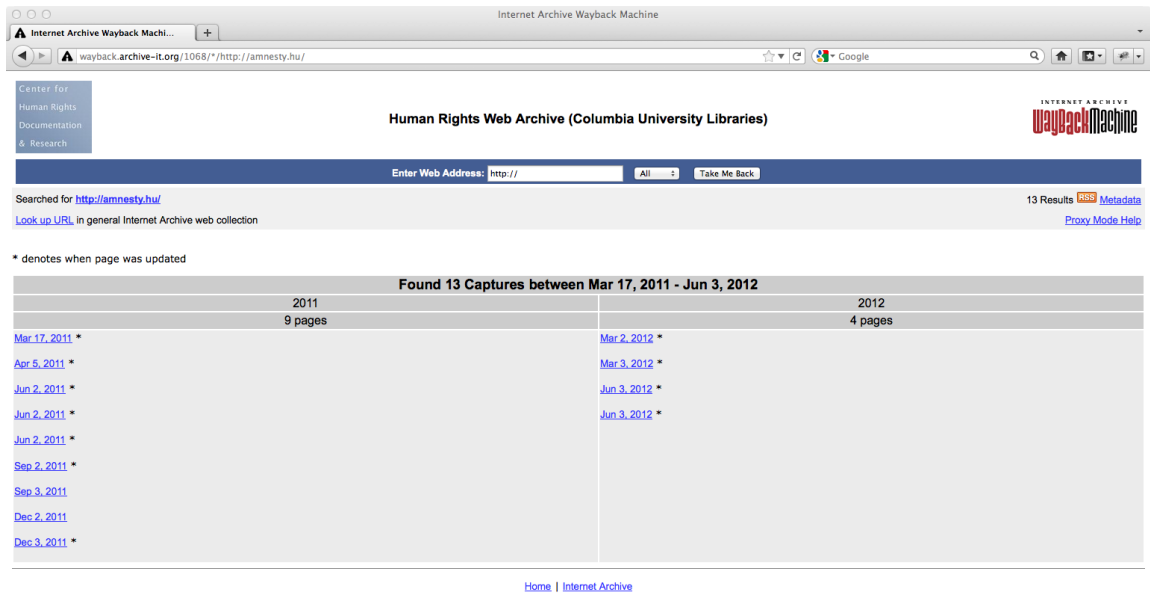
Internet Archive Wayback Machine

Internet Archive Wayback Machi...

+

wayback.archive-it.org/1068/*/http://amnesty.hu/

Google

Center for Human Rights Documentation & Research

Human Rights Web Archive (Columbia University Libraries)

INTERNET ARCHIVE WaybackMachine

Enter Web Address: http:// All Take Me Back

Searched for http://amnesty.hu/

13 Results RSS Metadata

Look up URL in general Internet Archive web collection

Proxy Mode Help

* denotes when page was updated

| Found 13 Captures between Mar 17, 2011 - Jun 3, 2012 | |
|---|---|
| 2011 | 2012 |
| 9 pages | 4 pages |
| Mar 17, 2011 * | Mar 2, 2012 * |
| Apr 5, 2011 * | Mar 3, 2012 * |
| Jun 2, 2011 * | Jun 3, 2012 * |
| Jun 2, 2011 * | Jun 3, 2012 * |
| Jun 2, 2011 * | |
| Sep 2, 2011 * | |
| Sep 3, 2011 | |
| Dec 2, 2011 | |
| Dec 3, 2011 * | |

Home | Internet Archive